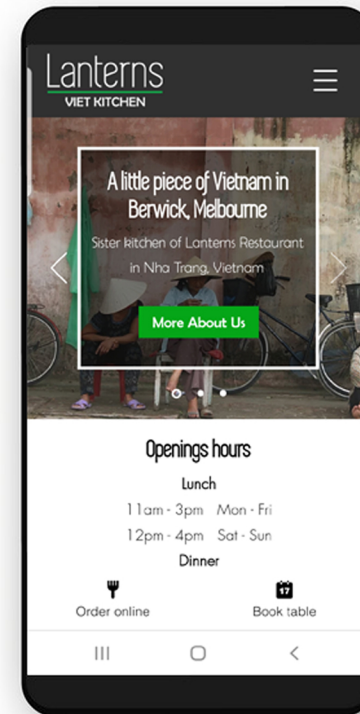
Lanterns
VIET KITCHEN

A little piece of Vietnam in Berwick, Melbourne

Sister kitchen of Lanterns Restaurant in Nha Trang, Vietnam

More About Us

Openings hours

Lunch

11am - 3pm Mon - Fri

12pm - 4pm Sat - Sun

Dinner

Order online

17

Book table